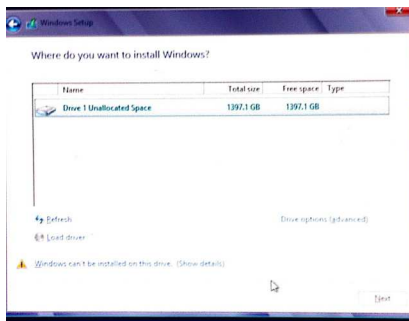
Windows Setup

Where do you want to install Windows?

| Name | Total size | Free space | Type |
|---|---|---|---|
| Drive 1 Unallocated Space | 1397.1 GB | 1397.1 GB | |

Refresh

Load driver

Drive options (advanced)

Windows can't be installed on this drive. (Show details)

Next